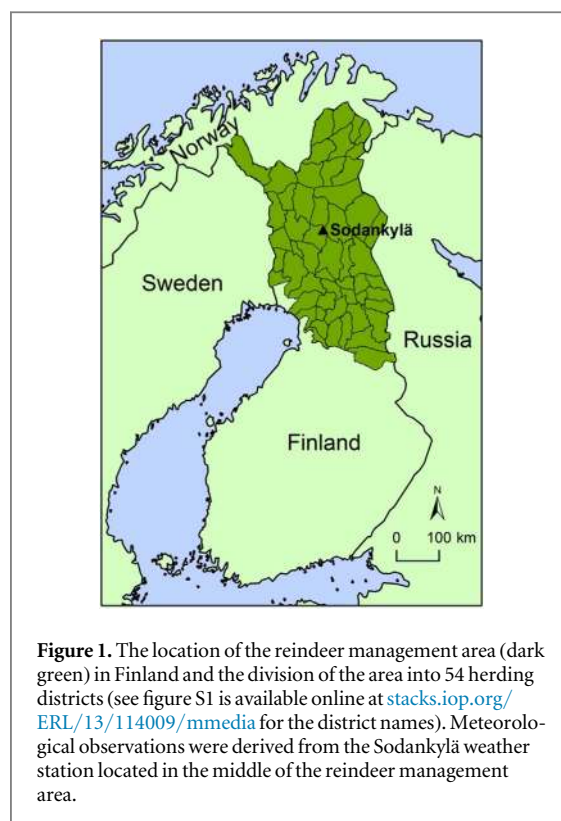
Norway

Sodankylä

Sweden

Russia

Finland

N

0 100 km

**Figure 1.** The location of the reindeer management area (dark green) in Finland and the division of the area into 54 herding districts (see figure S1 is available online at stacks.iop.org/ERL/13/114009/mmedia for the district names). Meteorological observations were derived from the Sodankylä weather station located in the middle of the reindeer management area.